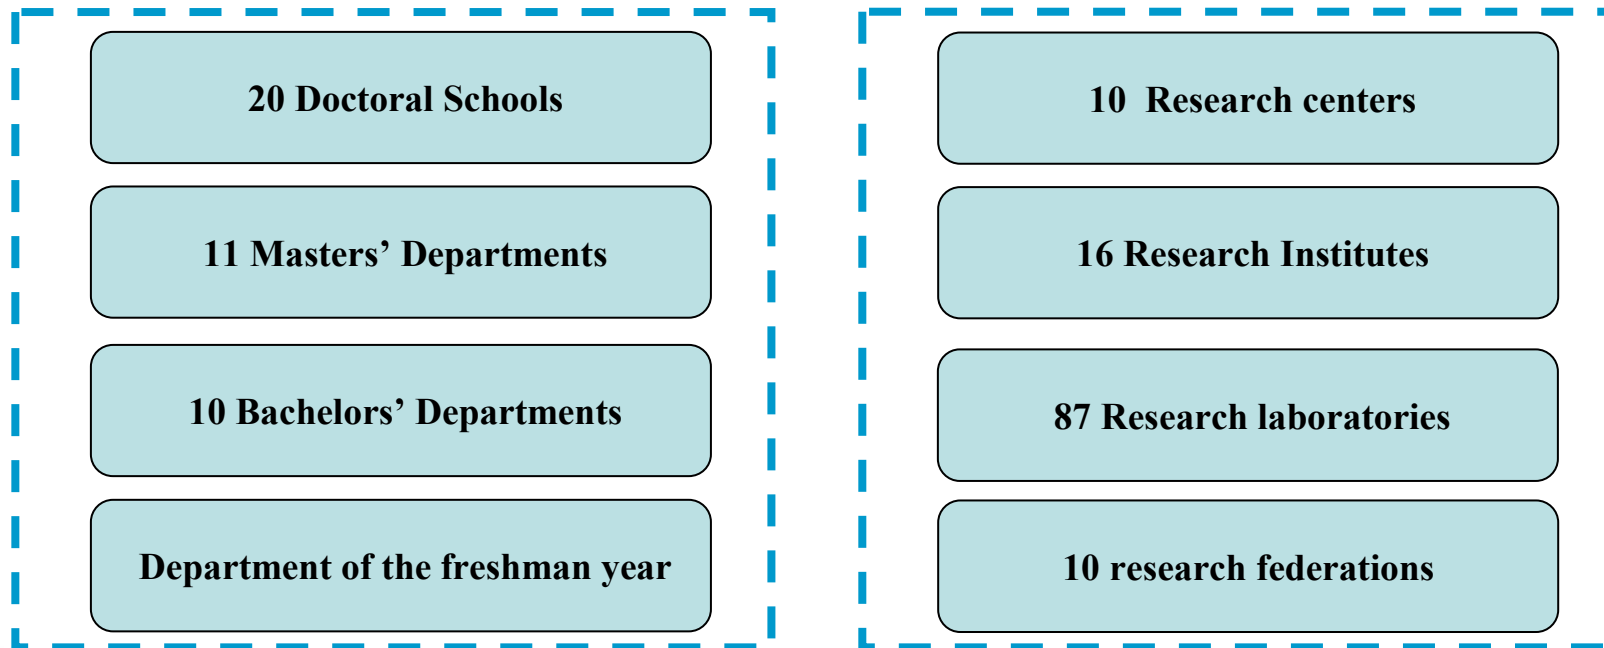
20 Doctoral Schools

11 Masters' Departments

10 Bachelors' Departments

Department of the freshman year

10 Research centers

16 Research Institutes

87 Research laboratories

10 research federations